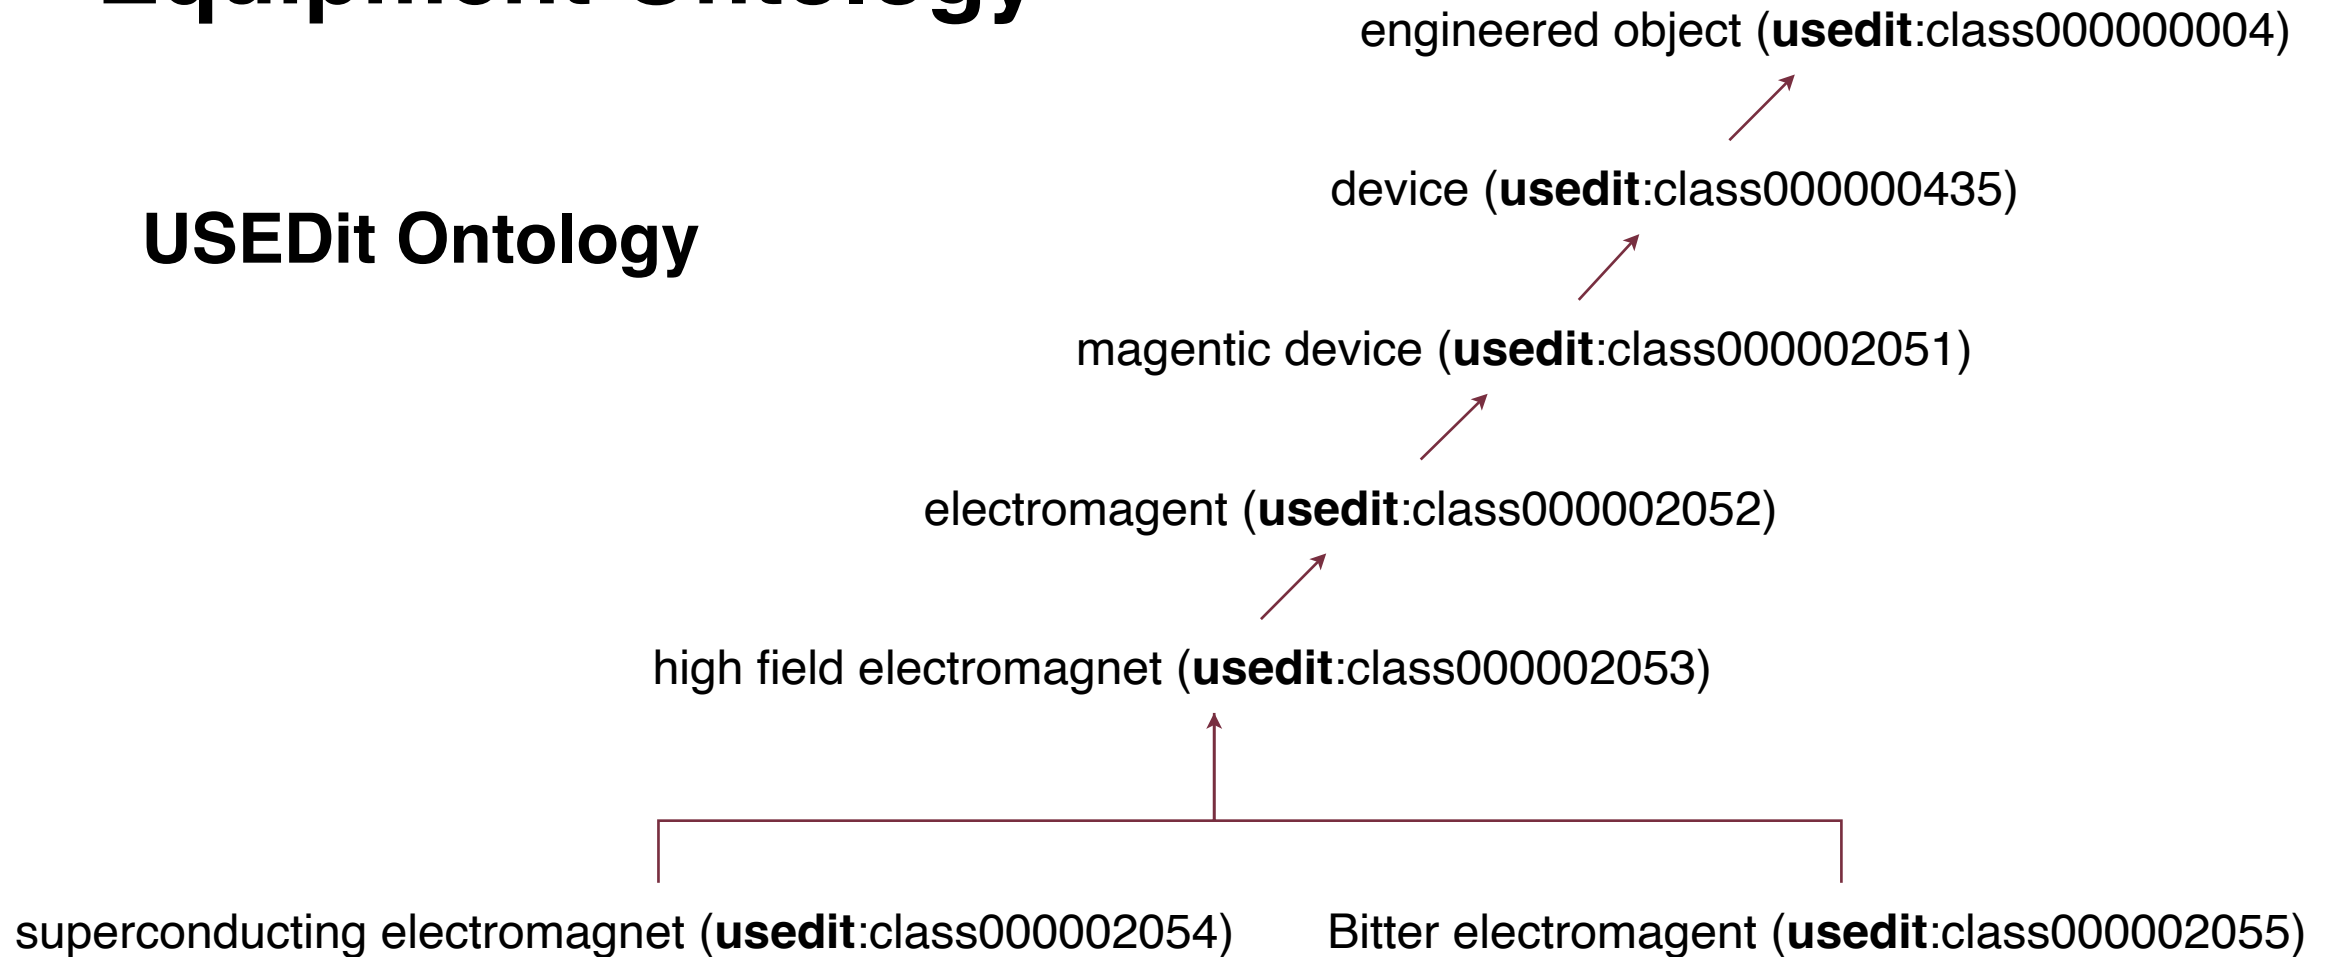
Equipment Ontology

engineered object (**usedit**:class000000004)

device (**usedit**:class000000435)

USEDit Ontology

magentic device (**usedit**:class000002051)

electromagent (**usedit**:class000002052)

high field electromagnet (**usedit**:class000002053)

superconducting electromagnet (**usedit**:class000002054)

Bitter electromagent (**usedit**:class000002055)